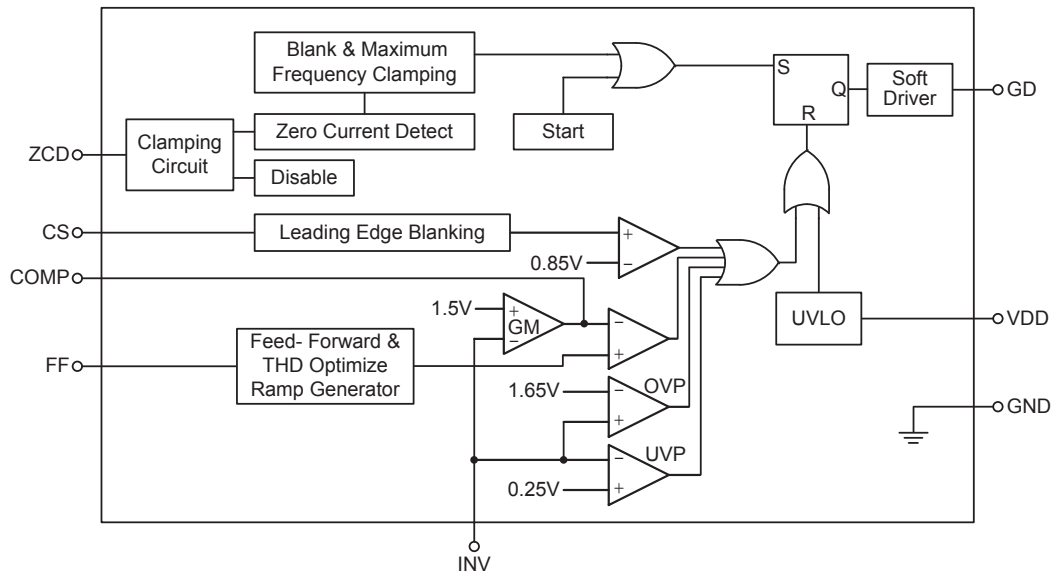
Blank & Maximum Frequency Clamping

Start

S

Q

R

Soft Driver

GD

ZCD

Clamping Circuit

Zero Current Detect

Disable

CS

Leading Edge Blanking

+

−

0.85V

COMP

1.5V

+

GM

−

−

+

UVLO

VDD

FF

Feed- Forward & THD Optimize Ramp Generator

1.65V

−

+

OVP

GND

−

+

UVP

0.25V

INV